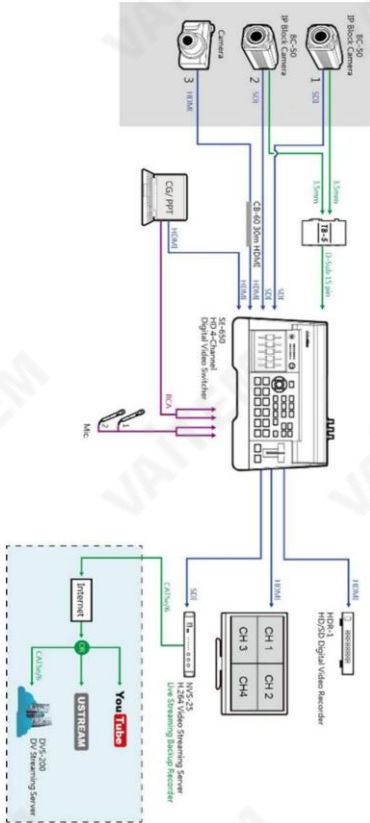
BC-50
IP Block Camera

BC-50
IP Block Camera

Camera

1
SDI

2
SDI

3
HDMI

3.5mm
3.5mm

TB-5

D-Sub 15 pin

CB-60 30m HDMI

CG/ PPT

HDMI

HDMI
HDMI
SDI
SDI

SE-650
HD 4-Channel
Digital Video Switcher

RCA

Mic.

HDMI

HDR-1
HD/SD Digital Video Recorder

HDMI

CH 1
CH 2
CH 3
CH4

SDI

NVS-25
H.264 Video Streaming Server
Live Streaming Backup Recorder

CAT5e/6

Internet

OR

CAT5e/6

YouTube

USTREAM

DVS-200
DV Streaming Server